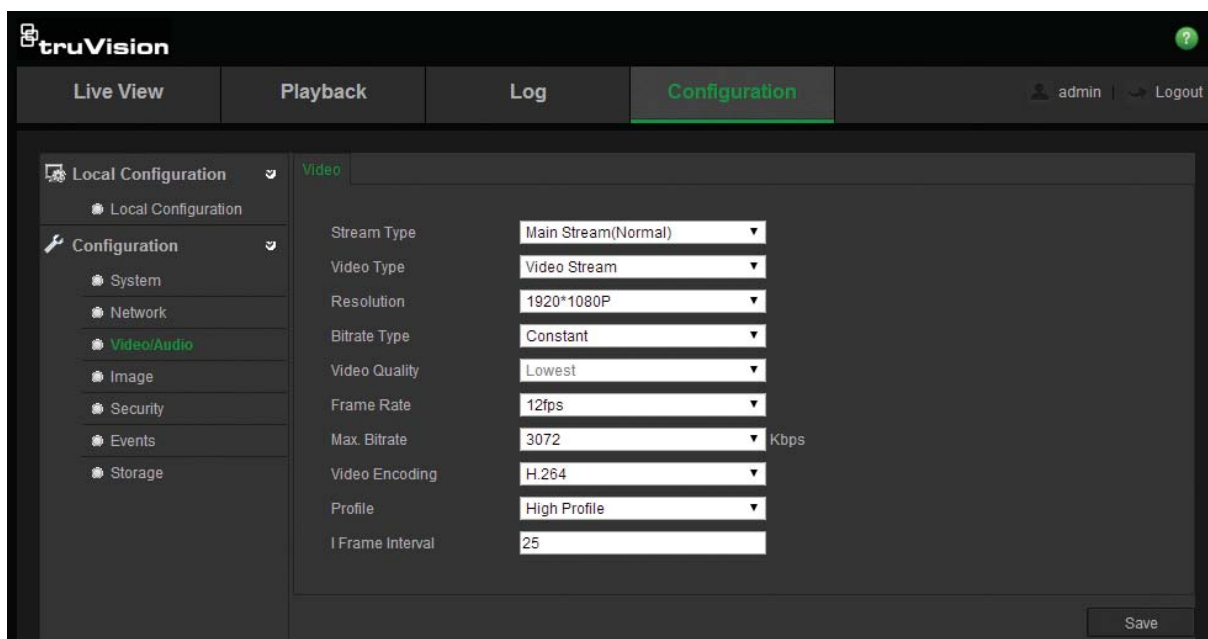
truVision

Live View
Playback
Log
Configuration
admin | Logout

Local Configuration
Local Configuration
Configuration
System
Network
Video/Audio
Image
Security
Events
Storage

Video

| | |
|---|---|
| Stream Type | Main Stream(Normal) |
| Video Type | Video Stream |
| Resolution | 1920*1080P |
| Bitrate Type | Constant |
| Video Quality | Lowest |
| Frame Rate | 12fps |
| Max. Bitrate | 3072 Kbps |
| Video Encoding | H.264 |
| Profile | High Profile |
| I Frame Interval | 25 |

Save